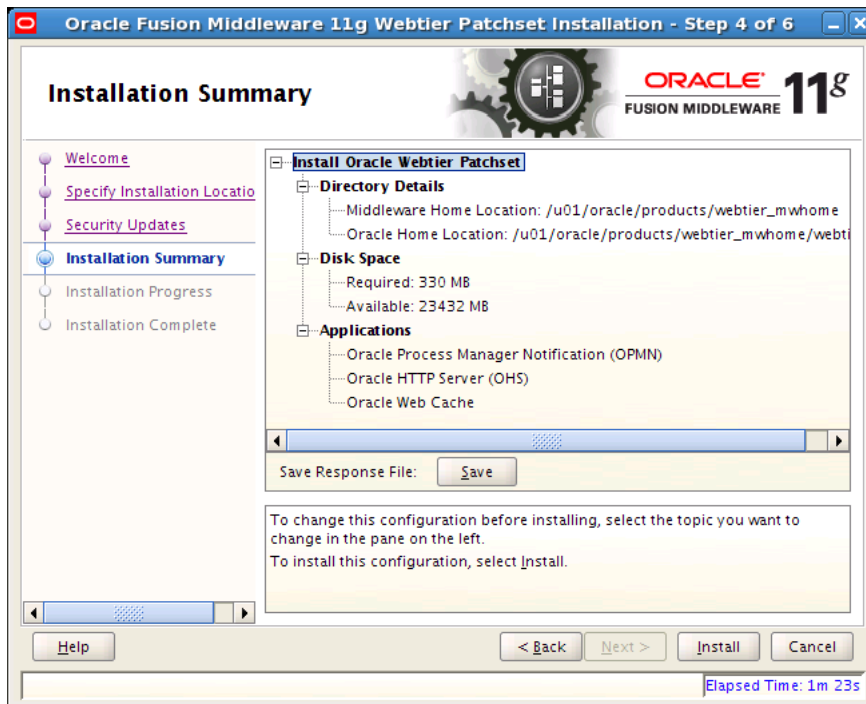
Oracle Fusion Middleware 11g Webtier Patchset Installation - Step 4 of 6

Installation Summary

ORACLE
FUSION MIDDLEWARE 11g

Welcome
Specify Installation Locatio
Security Updates
Installation Summary
Installation Progress
Installation Complete

Install Oracle Webtier Patchset
Directory Details
Middleware Home Location: /u01/oracle/products/webtier_mwhome
Oracle Home Location: /u01/oracle/products/webtier_mwhome/webti
Disk Space
Required: 330 MB
Available: 23432 MB
Applications
Oracle Process Manager Notification (OPMN)
Oracle HTTP Server (OHS)
Oracle Web Cache

Save Response File: Save

To change this configuration before installing, select the topic you want to change in the pane on the left.
To install this configuration, select Install.

Help
< Back
Next >
Install
Cancel

Elapsed Time: 1m 23s